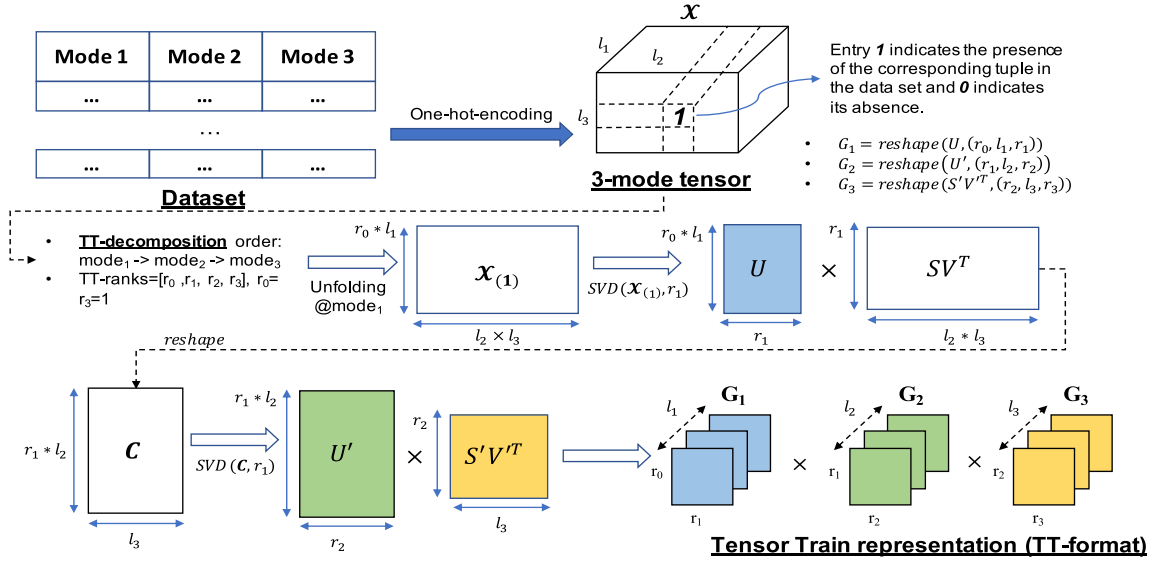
| Mode 1 | Mode 2 | Mode 3 |
|---|---|---|
| ... | ... | ... |
| | ... | |
| ... | ... | ... |

Dataset

One-hot-encoding

$\mathcal{X}$

$l_1$ $l_2$ $l_3$

1

3-mode tensor

Entry 1 indicates the presence of the corresponding tuple in the data set and 0 indicates its absence.

- $G_1 = reshape(U, (r_0, l_1, r_1))$
- $G_2 = reshape(U', (r_1, l_2, r_2))$
- $G_3 = reshape(S'V'^T, (r_2, l_3, r_3))$

- TT-decomposition order: mode$_1$ -> mode$_2$ -> mode$_3$
- TT-ranks=[r$_0$ ,r$_1$, r$_2$, r$_3$], r$_0$= r$_3$=1

Unfolding @mode$_1$

$r_0 * l_1$

$\mathcal{X}_{(1)}$

$l_2 \times l_3$

$SVD(\mathcal{X}_{(1)}, r_1)$

$r_0 * l_1$

$U$

$r_1$

$\times$

$r_1$

$SV^T$

$l_2 * l_3$

reshape

$r_1 * l_2$

$C$

$l_3$

$SVD(C, r_1)$

$r_1 * l_2$

$U'$

$r_2$

$\times$

$r_2$

$S'V'^T$

$l_3$

$G_1$ $l_1$ r$_0$ r$_1$

$\times$

$G_2$ $l_2$ r$_1$ r$_2$

$\times$

$G_3$ $l_3$ r$_2$ r$_3$

Tensor Train representation (TT-format)